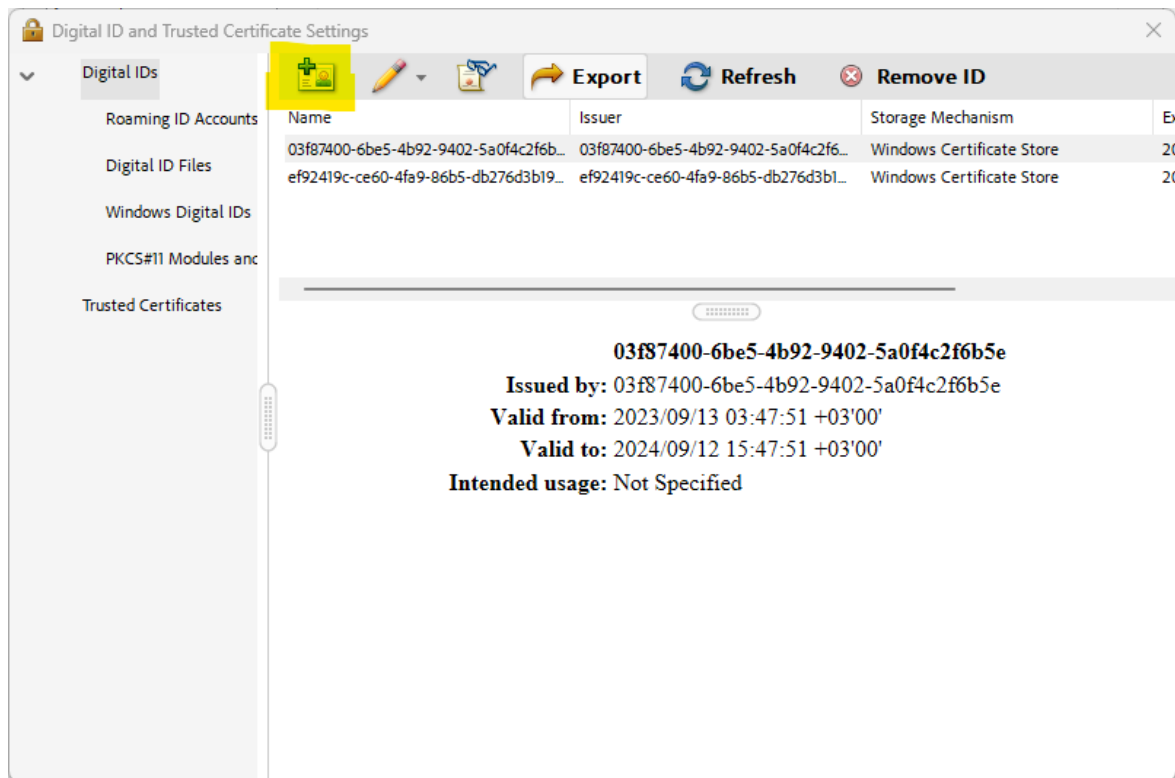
Digital ID and Trusted Certificate Settings

Digital IDs

Roaming ID Accounts

Digital ID Files

Windows Digital IDs

PKCS#11 Modules and

Trusted Certificates

Export Refresh Remove ID

| Name | Issuer | Storage Mechanism | E |
|---|---|---|---|
| 03f87400-6be5-4b92-9402-5a0f4c2f6b... | 03f87400-6be5-4b92-9402-5a0f4c2f6... | Windows Certificate Store | 2 |
| ef92419c-ce60-4fa9-86b5-db276d3b19... | ef92419c-ce60-4fa9-86b5-db276d3b1... | Windows Certificate Store | 2 |

03f87400-6be5-4b92-9402-5a0f4c2f6b5e
Issued by: 03f87400-6be5-4b92-9402-5a0f4c2f6b5e
Valid from: 2023/09/13 03:47:51 +03'00'
Valid to: 2024/09/12 15:47:51 +03'00'
Intended usage: Not Specified